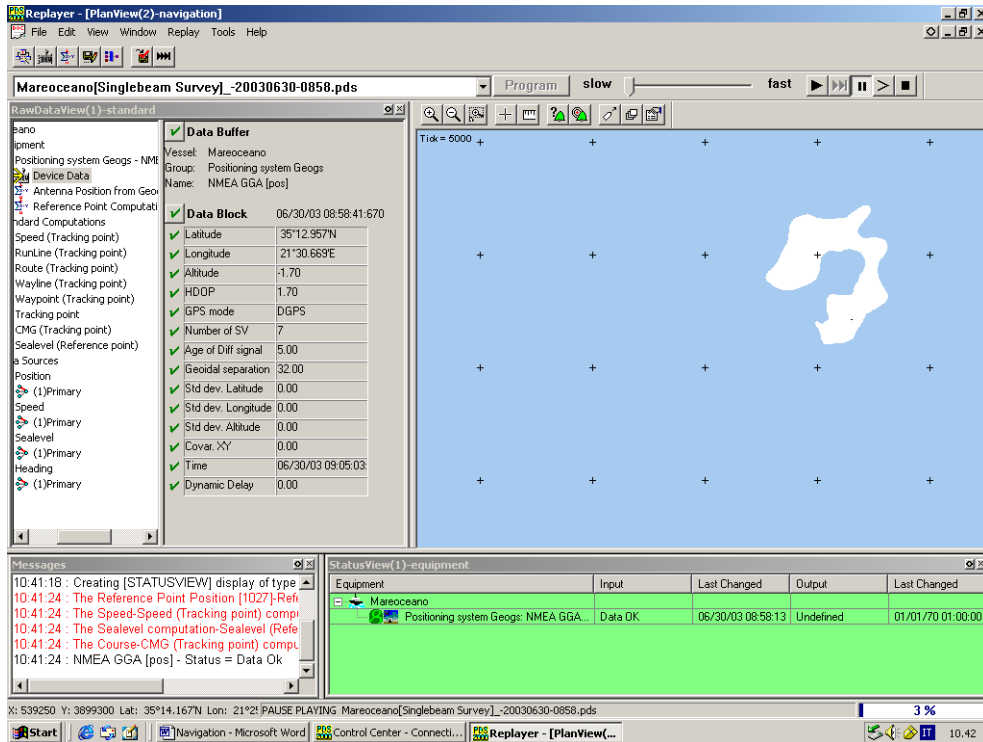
Replayer - [PlanView(2)-navigation]

File Edit View Window Replay Tools Help

Mareoceano[Singlebeam Survey]_-20030630-0858.pds

Program slow fast

RawDataView(1)-standard

eano
ipment
Positioning system Geogs - NME
Device Data
Antenna Position from Geo
Reference Point Computati
ndard Computations
Speed (Tracking point)
RunLine (Tracking point)
Route (Tracking point)
Wayline (Tracking point)
Waypoint (Tracking point)
Tracking point
CMG (Tracking point)
Sealevel (Reference point)
a Sources
Position
(1)Primary
Speed
(1)Primary
Sealevel
(1)Primary
Heading
(1)Primary

Data Buffer
Vessel: Mareoceano
Group: Positioning system Geogs
Name: NMEA GGA [pos]

Data Block 06/30/03 08:58:41:670

| | |
|---|---|
| Latitude | 35°12.957'N |
| Longitude | 21°30.669'E |
| Altitude | -1.70 |
| HDOP | 1.70 |
| GPS mode | DGPS |
| Number of SV | 7 |
| Age of Diff signal | 5.00 |
| Geoidal separation | 32.00 |
| Std dev. Latitude | 0.00 |
| Std dev. Longitude | 0.00 |
| Std dev. Altitude | 0.00 |
| Covar. XY | 0.00 |
| Time | 06/30/03 09:05:03: |
| Dynamic Delay | 0.00 |

Tick = 5000

Messages
10:41:18 : Creating [STATUSVIEW] display of type
10:41:24 : The Reference Point Position [1027]-Ref
10:41:24 : The Speed-Speed (Tracking point) comp
10:41:24 : The Sealevel computation-Sealevel (Refe
10:41:24 : The Course-CMG (Tracking point) compu
10:41:24 : NMEA GGA [pos] - Status = Data Ok

StatusView(1)-equipment

| Equipment | Input | Last Changed | Output | Last Changed |
|---|---|---|---|---|
| Mareoceano | | | | |
| Positioning system Geogs: NMEA GGA... | Data OK | 06/30/03 08:58:13 | Undefined | 01/01/70 01:00:00 |

X: 539250 Y: 3899300 Lat: 35°14.167'N Lon: 21°2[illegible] PAUSE PLAYING Mareoceano[Singlebeam Survey]_-20030630-0858.pds 3 %

Start Navigation - Microsoft Word Control Center - Connecti... Replayer - [PlanView(... IT 10.42